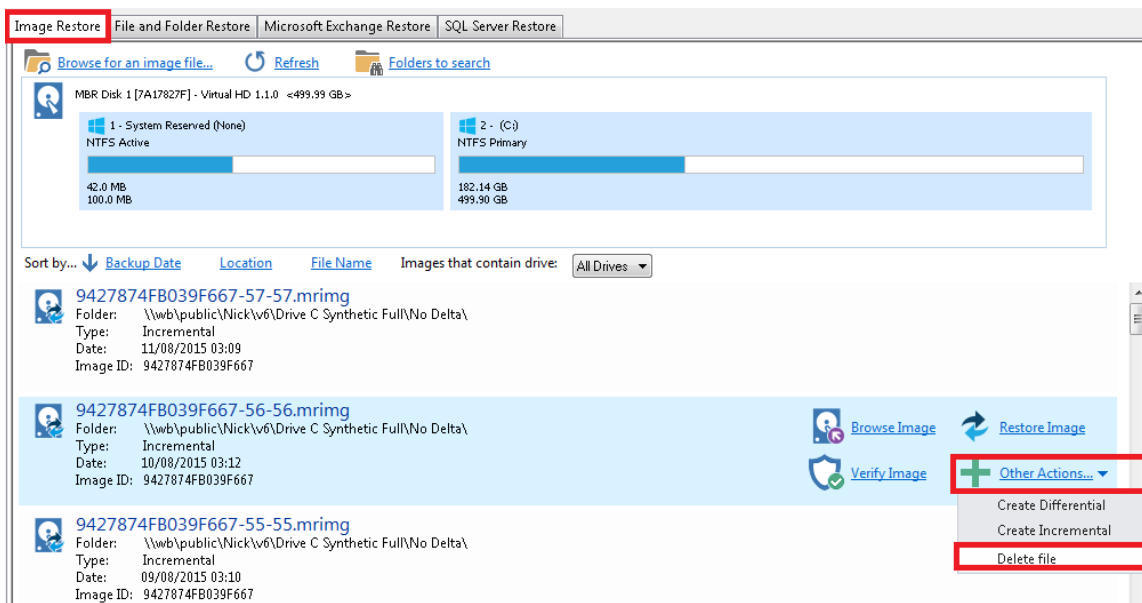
Image Restore | File and Folder Restore | Microsoft Exchange Restore | SQL Server Restore

Browse for an image file... Refresh Folders to search

MBR Disk 1 [7A17827F] - Virtual HD 1.1.0 <499.99 GB>

1 - System Reserved (None)
NTFS Active
42.0 MB
100.0 MB

2 - (C:)
NTFS Primary
182.14 GB
499.90 GB

Sort by... Backup Date Location File Name Images that contain drive: All Drives

9427874FB039F667-57-57.mrimg
Folder: \\wb\public\Nick\v6\Drive C Synthetic Full\No Delta\
Type: Incremental
Date: 11/08/2015 03:09
Image ID: 9427874FB039F667

9427874FB039F667-56-56.mrimg
Folder: \\wb\public\Nick\v6\Drive C Synthetic Full\No Delta\
Type: Incremental
Date: 10/08/2015 03:12
Image ID: 9427874FB039F667

Browse Image Restore Image
Verify Image Other Actions...

Create Differential
Create Incremental
Delete file

9427874FB039F667-55-55.mrimg
Folder: \\wb\public\Nick\v6\Drive C Synthetic Full\No Delta\
Type: Incremental
Date: 09/08/2015 03:10
Image ID: 9427874FB039F667